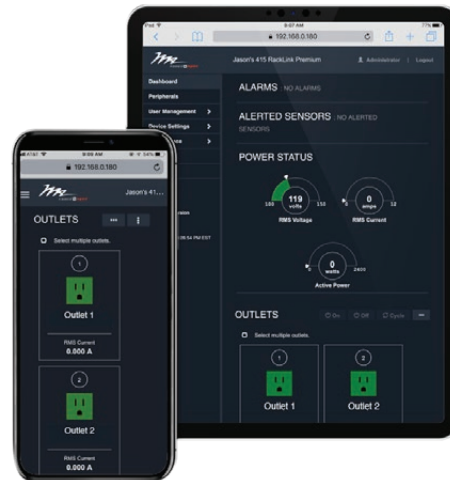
9:07 AM
192.168.0.180
Jason's 415 RackLink Premium
Administrator | Logout
Dashboard
Peripherals
User Management
Device Settings
ALARMS NO ALARMS
ALERTED SENSORS NO ALERTED SENSORS
POWER STATUS
119 volts
RMS Voltage
180
110
0 amps
RMS Current
12
0 watts
Active Power
2400
OUTLETS
On
Off
Cycle
Select multiple outlets.
1
Outlet 1
2
Outlet 2

AT&T
9:09 AM
192.168.0.180
Jason's 41...
OUTLETS
Select multiple outlets.
1
Outlet 1
RMS Current
0.000 A
2
Outlet 2
RMS Current
0.000 A